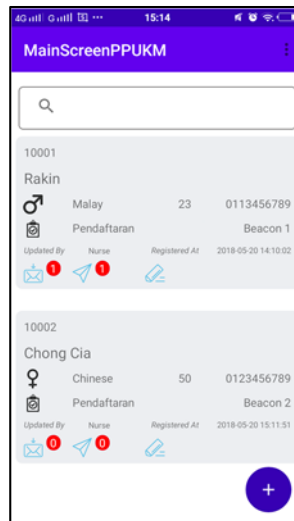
4G G 15:14

MainScreenPPUKM

10001

Rakin

Malay 23 0113456789

Pendaftaran Beacon 1

Updated By Nurse Registered At 2018-05-20 14:10:02

1 1

10002

Chong Cia

Chinese 50 0123456789

Pendaftaran Beacon 2

Updated By Nurse Registered At 2018-05-20 15:11:51

0 0

+